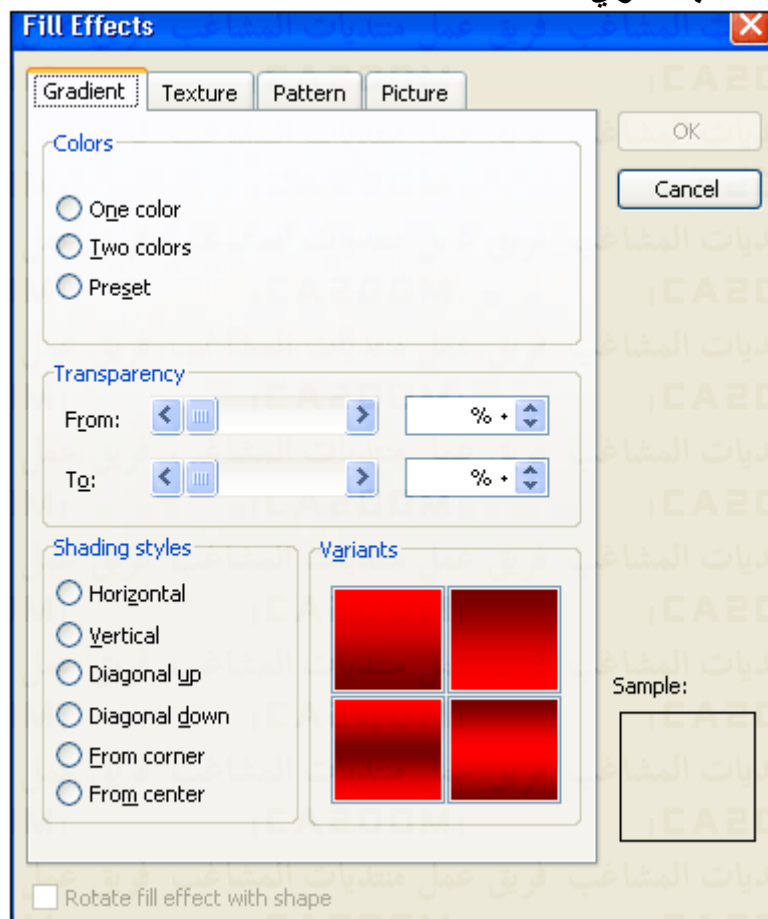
Fill Effects

Gradient | Texture | Pattern | Picture

OK

Cancel

Colors

One color

Two colors

Preset

Transparency

From: %

To: %

Shading styles

Horizontal

Vertical

Diagonal up

Diagonal down

From corner

From center

Variants

Sample:

Rotate fill effect with shape

منتديات المشاغب فريق عمل منتديات المشاغب
CA200M